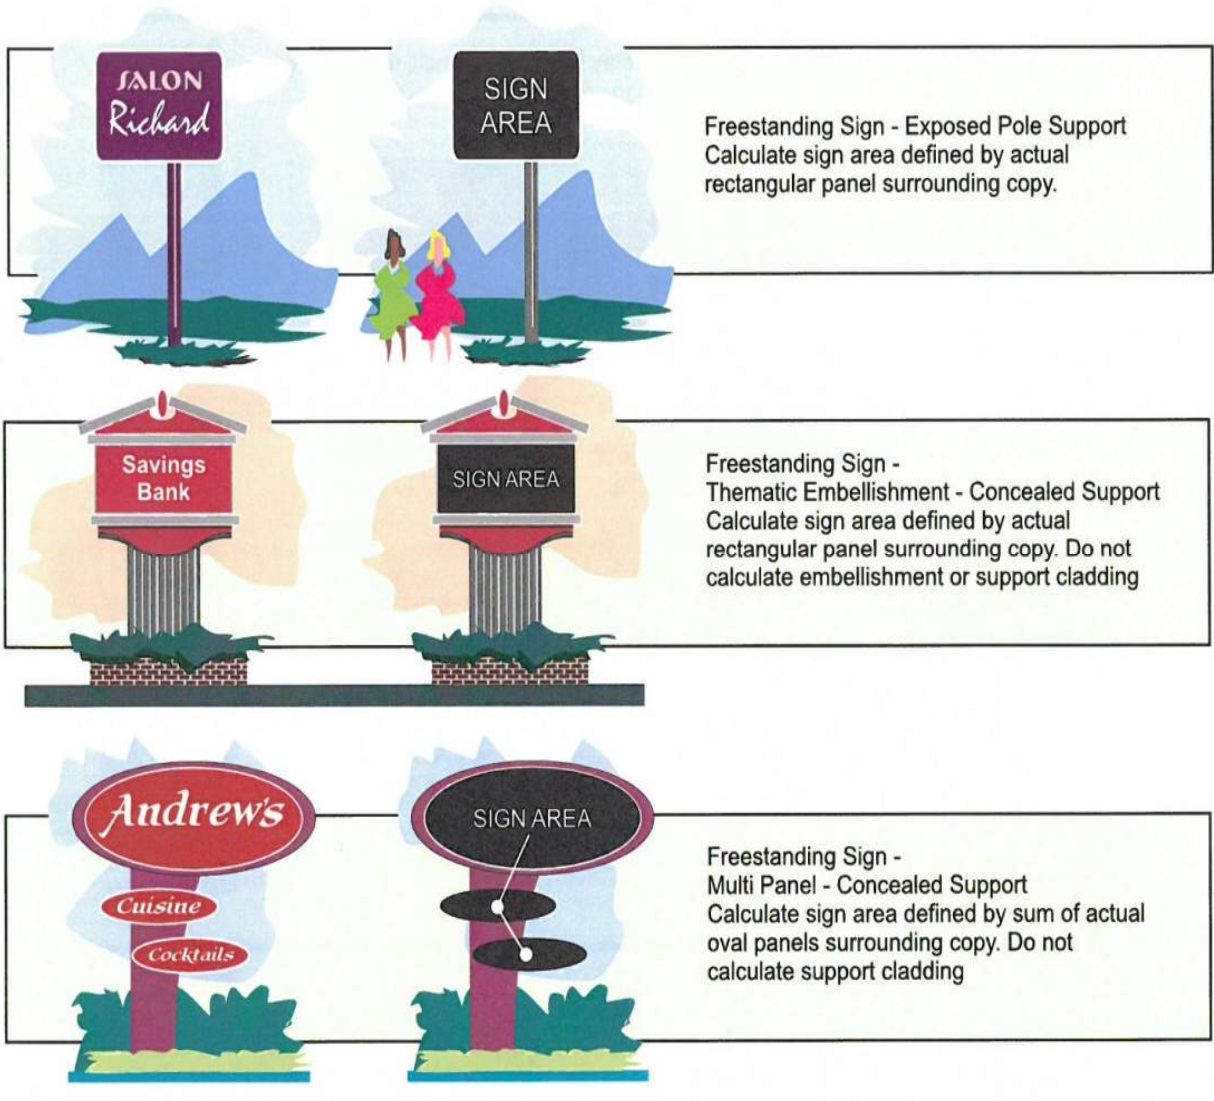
SALON
Richard

SIGN
AREA

Freestanding Sign - Exposed Pole Support
Calculate sign area defined by actual rectangular panel surrounding copy.

Savings
Bank

SIGN AREA

Freestanding Sign -
Thematic Embellishment - Concealed Support
Calculate sign area defined by actual rectangular panel surrounding copy. Do not calculate embellishment or support cladding

Andrew's
Cuisine
Cocktails

SIGN AREA

Freestanding Sign -
Multi Panel - Concealed Support
Calculate sign area defined by sum of actual oval panels surrounding copy. Do not calculate support cladding